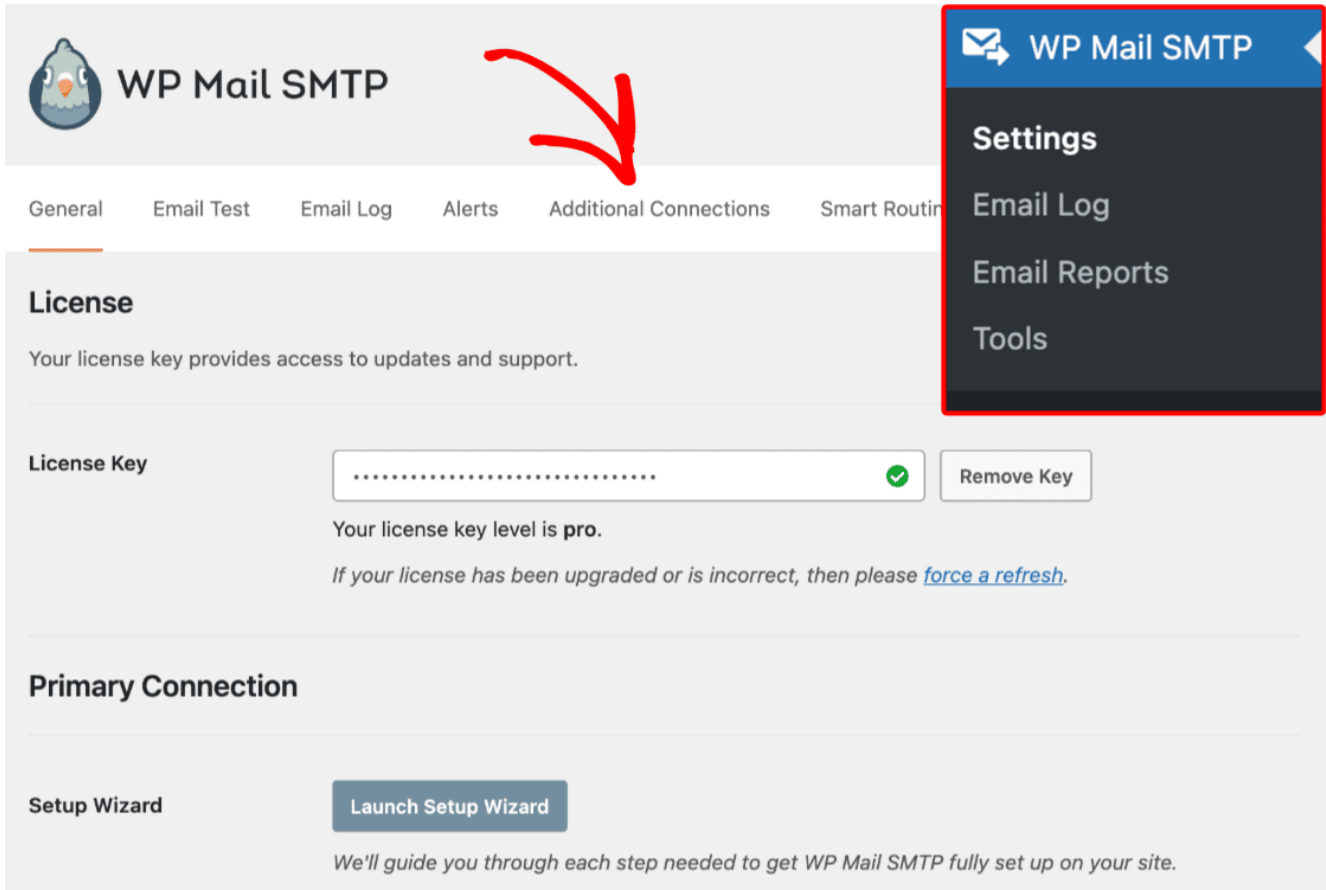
WP Mail SMTP

General
Email Test
Email Log
Alerts
Additional Connections
Smart Routin

WP Mail SMTP
Settings
Email Log
Email Reports
Tools

License

Your license key provides access to updates and support.

License Key
••••••••••••••••••••••••••••••••
Remove Key

Your license key level is **pro**.

*If your license has been upgraded or is incorrect, then please force a refresh.*

Primary Connection

Setup Wizard
Launch Setup Wizard

*We'll guide you through each step needed to get WP Mail SMTP fully set up on your site.*